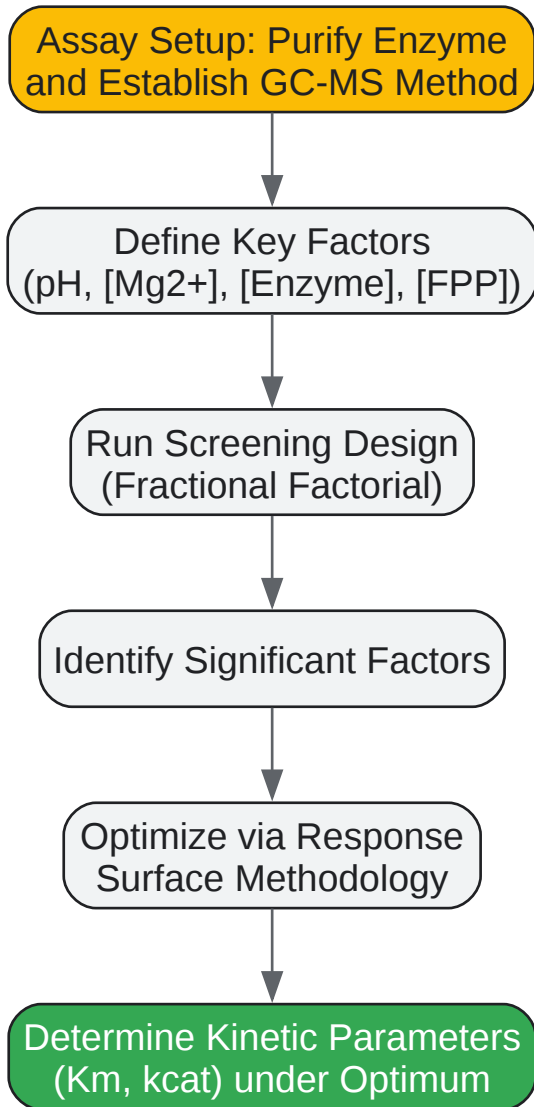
Assay Setup: Purify Enzyme and Establish GC-MS Method

Define Key Factors (pH, [Mg2+], [Enzyme], [FPP])

Run Screening Design (Fractional Factorial)

Identify Significant Factors

Optimize via Response Surface Methodology

Determine Kinetic Parameters (Km, kcat) under Optimum